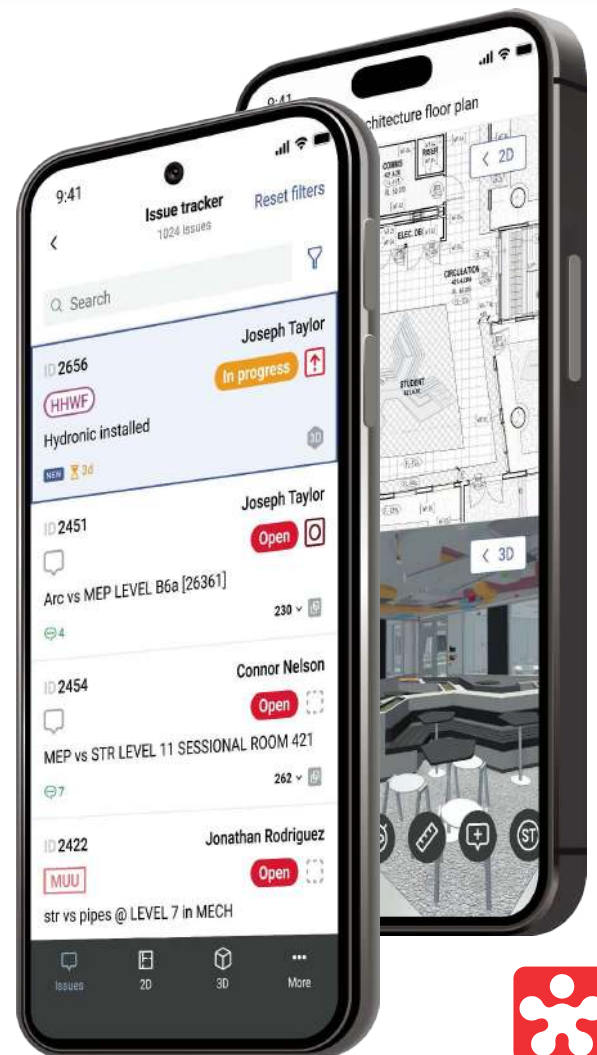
9:41
Issue tracker
1024 issues
Reset filters
Search
Joseph Taylor
ID 2656
In progress
HHWF
Hydronic installed
NEW 3d
Joseph Taylor
ID 2451
Open
Arc vs MEP LEVEL B6a [26361]
230
4
Connor Nelson
ID 2454
Open
MEP vs STR LEVEL 11 SESSIONAL ROOM 421
262
7
Jonathan Rodriguez
ID 2422
MUU
Open
str vs pipes @ LEVEL 7 in MECH
Issues
2D
3D
More

9:41
Architecture floor plan
2D
COMMS
ELEC. DC.
CIRCULATION
STUDENT
3D
ST